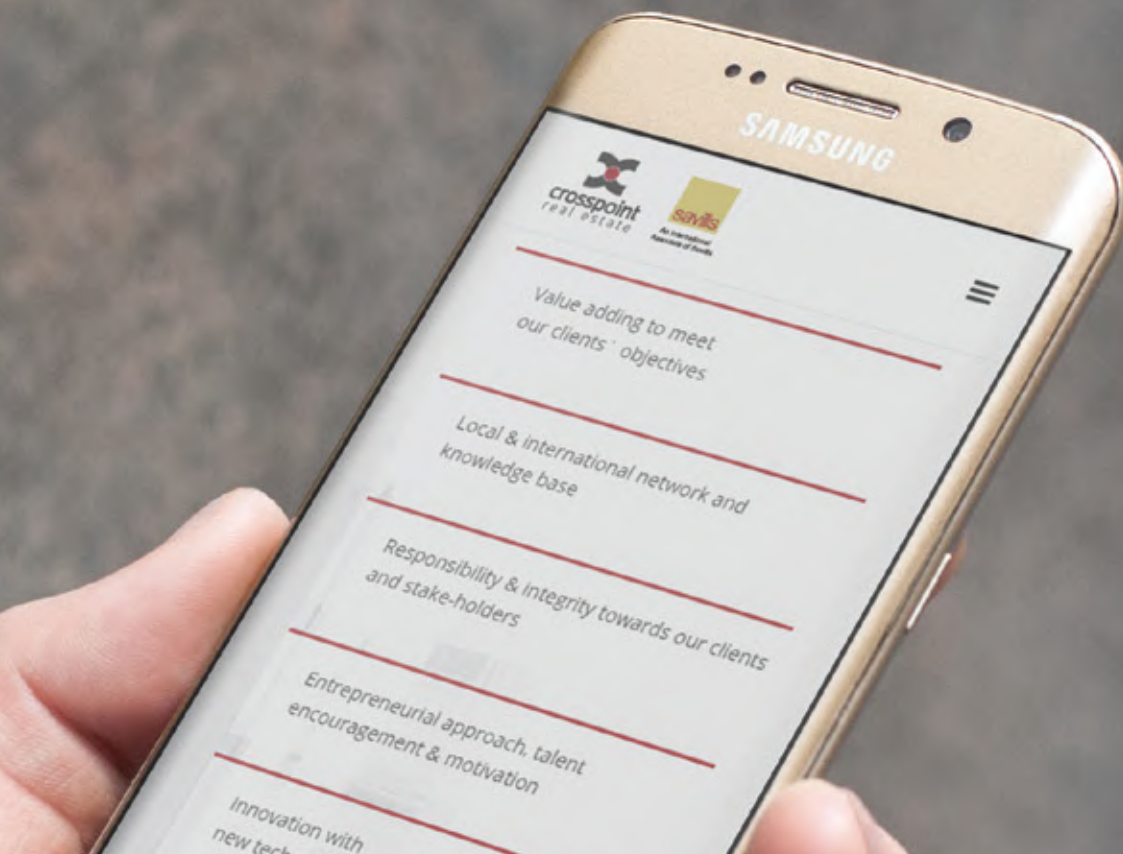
SAMSUNG

crosspoint
real estate

savills
An international Associate of Savills

Value adding to meet our clients´ objectives

Local & international network and knowledge base

Responsibility & integrity towards our clients and stake-holders

Entrepreneurial approach, talent encouragement & motivation

Innovation with new tech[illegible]